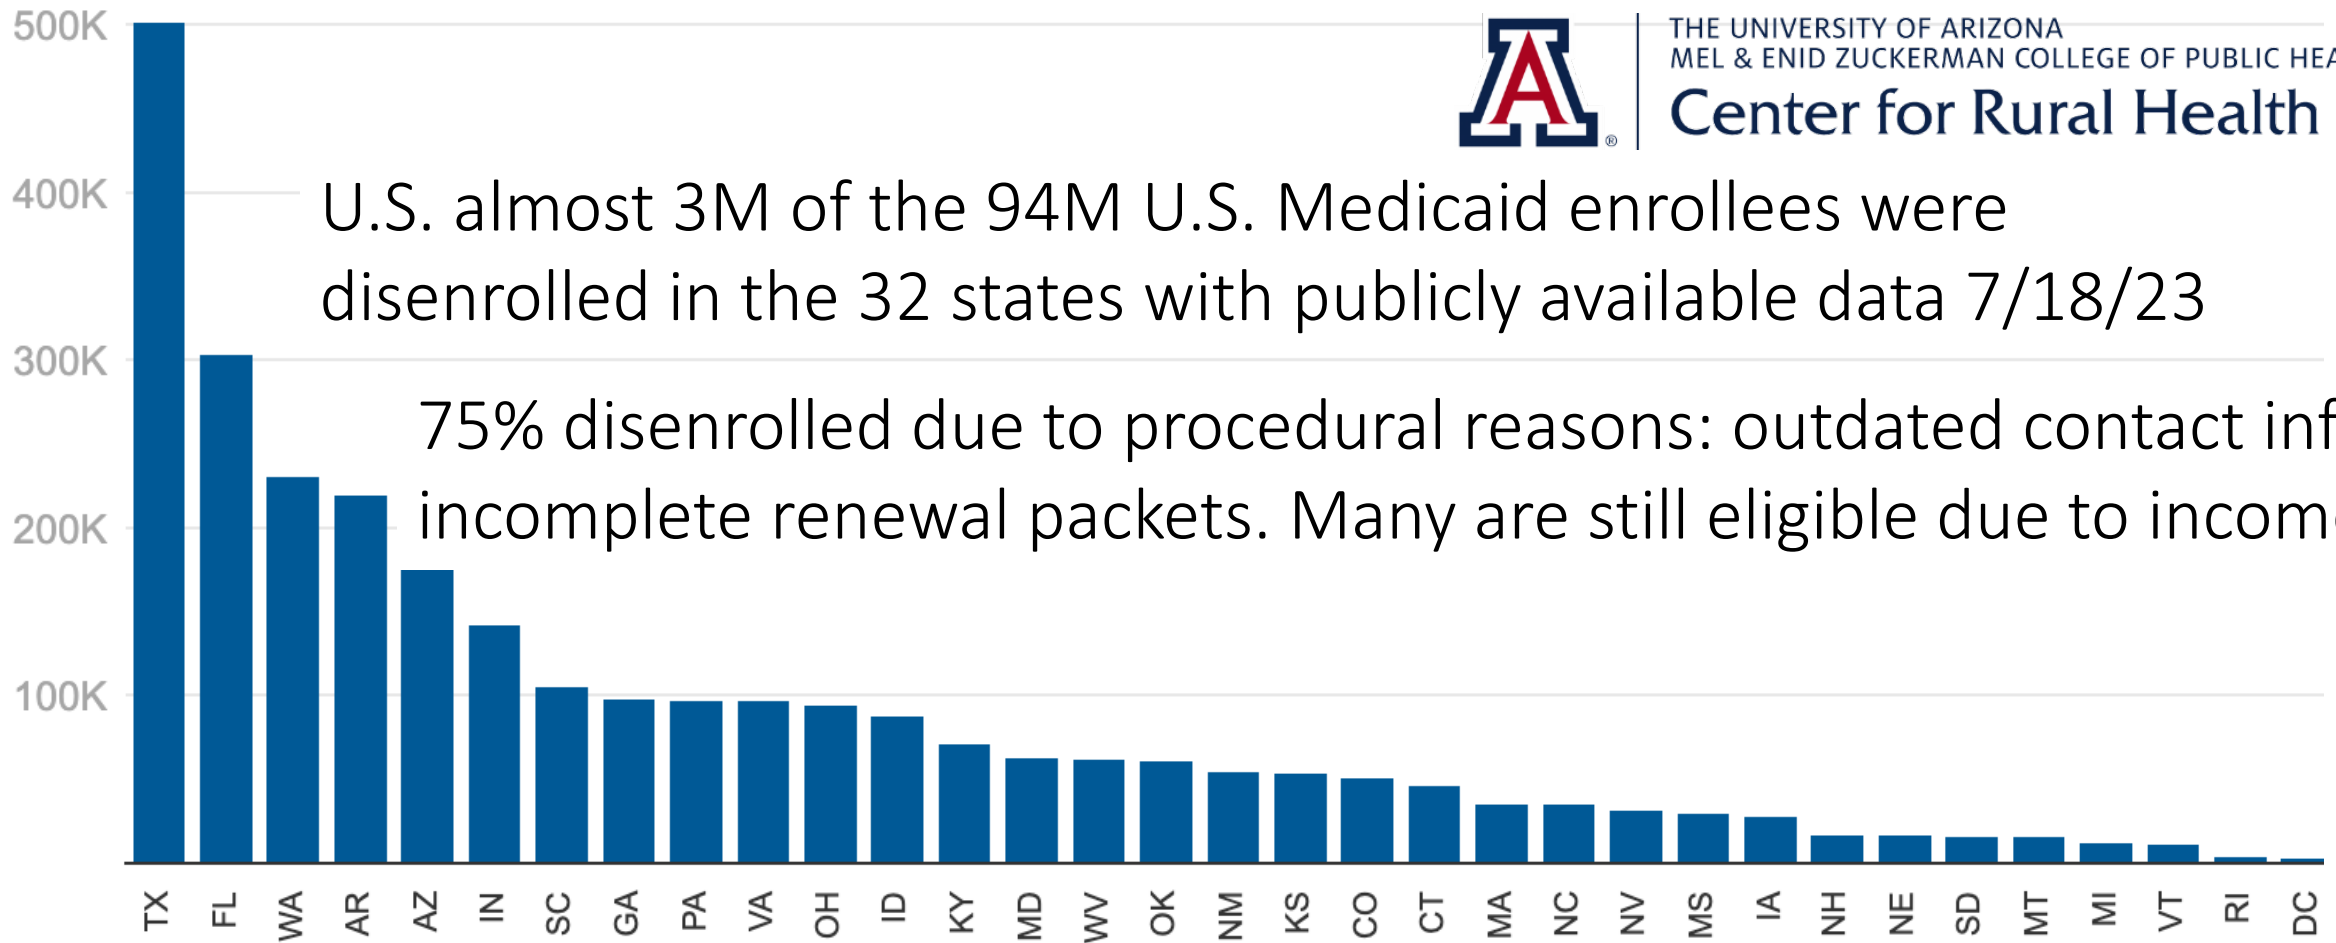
500K
400K
300K
200K
100K

THE UNIVERSITY OF ARIZONA
MEL & ENID ZUCKERMAN COLLEGE OF PUBLIC HEA
Center for Rural Health

U.S. almost 3M of the 94M U.S. Medicaid enrollees were disenrolled in the 32 states with publicly available data 7/18/23

75% disenrolled due to procedural reasons: outdated contact inf incomplete renewal packets. Many are still eligible due to incom

TX FL WA AR AZ IN SC GA PA VA OH ID KY MD WV OK NM KS CO CT MA NC NV MS IA NH NE SD MT MI VT RI DC